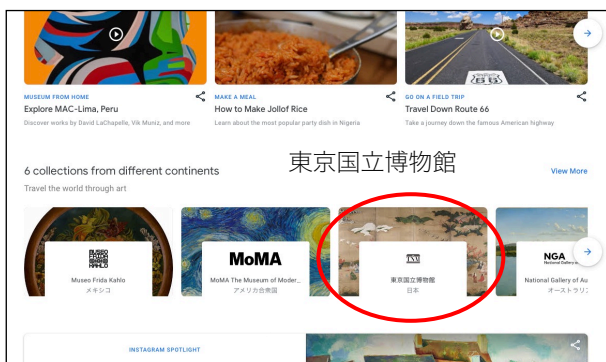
MUSEUM FROM HOME
Explore MAC-Lima, Peru
Discover works by David LaChapelle, Vik Muniz, and more

MAKE A MEAL
How to Make Jollof Rice
Learn about the most popular party dish in Nigeria

GO ON A FIELD TRIP
Travel Down Route 66
Take a journey down the famous American highway

6 collections from different continents
Travel the world through art

東京国立博物館

View More

MUSEO FRIDA KAHLO
Museo Frida Kahlo
メキシコ

MoMA
MoMA The Museum of Moder...
アメリカ合衆国

TNM
東京国立博物館
日本

NGA National Gallery of Art
National Gallery of Au
オーストラリ

INSTAGRAM SPOTLIGHT